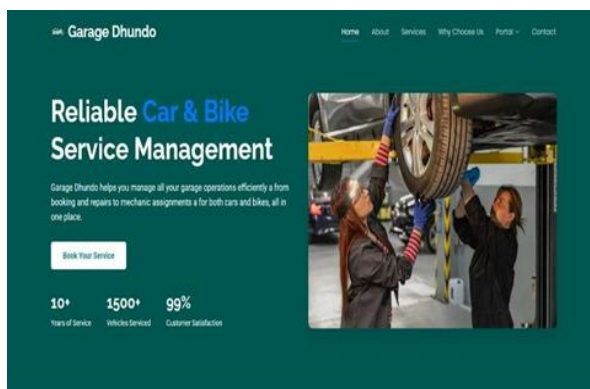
Garage Dhundo

Home About Services Why Choose Us Portal Contact

Reliable Car & Bike Service Management

Garage Dhundo helps you manage all your garage operations efficiently a from booking and repairs to mechanic assignments a for both cars and bikes, all in one place.

Book Your Service

10+ Years of Service

1500+ Vehicles Serviced

99% Customer Satisfaction